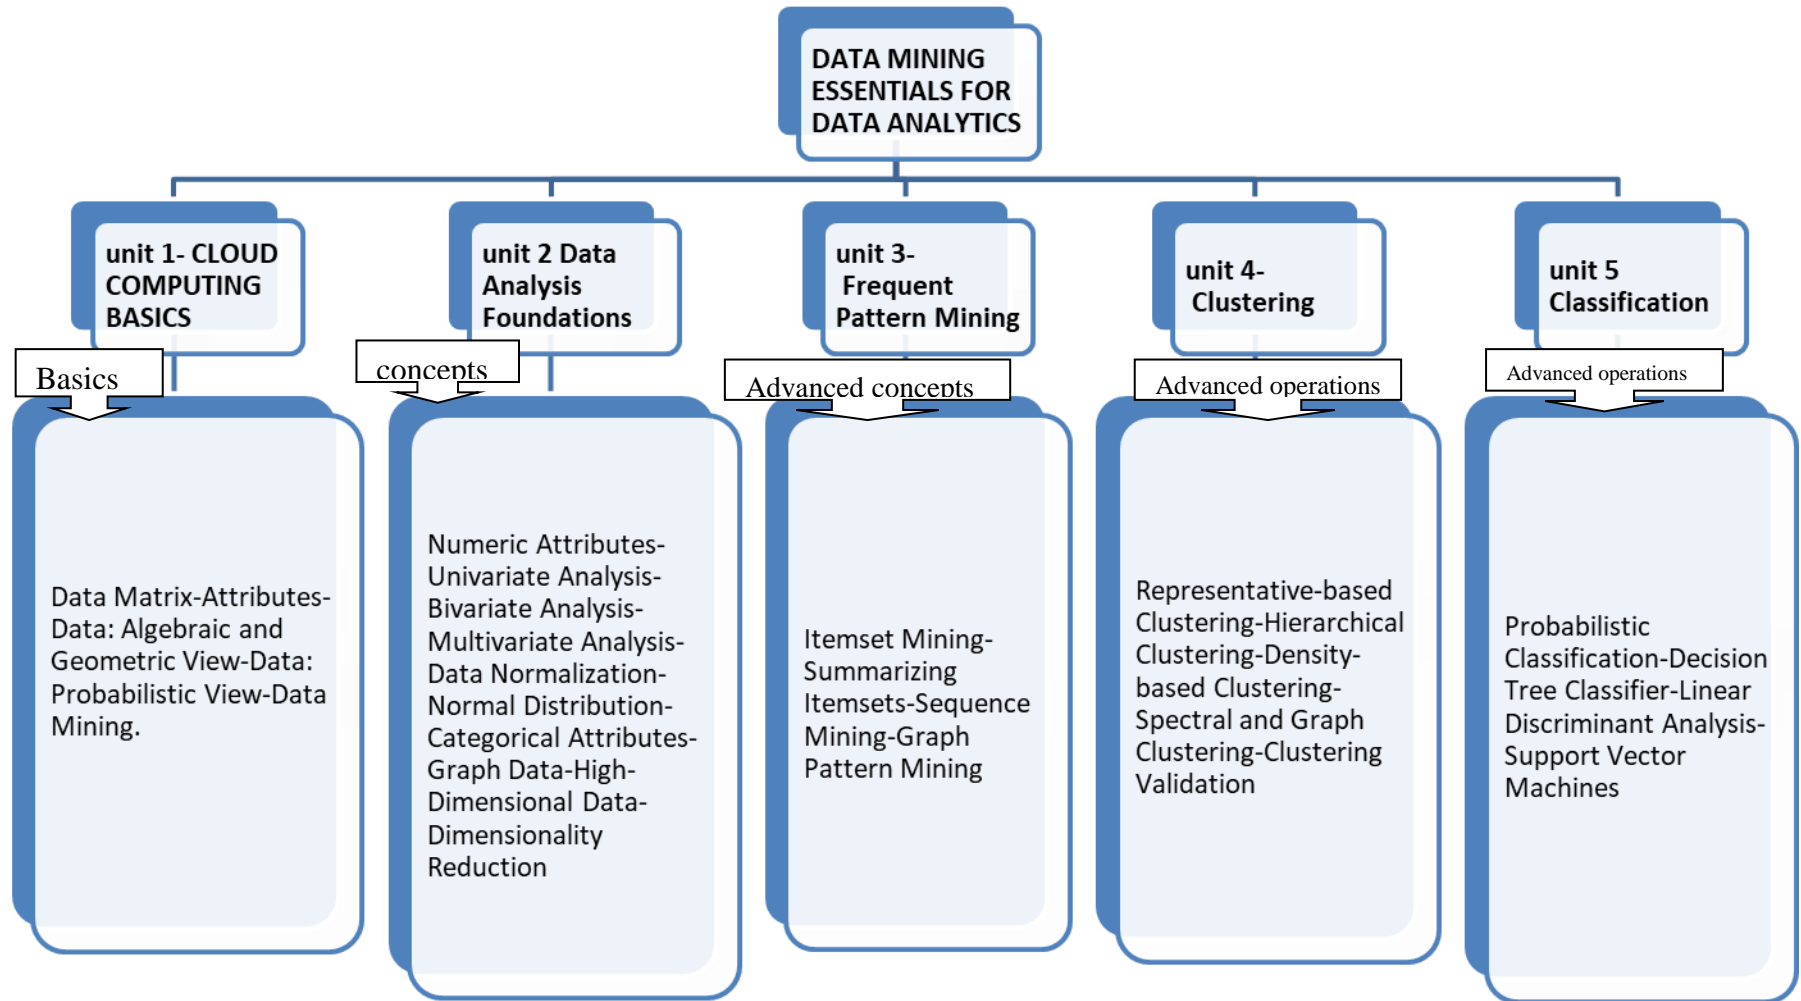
DATA MINING ESSENTIALS FOR DATA ANALYTICS

unit 1- CLOUD COMPUTING BASICS

Basics

Data Matrix-Attributes-Data: Algebraic and Geometric View-Data: Probabilistic View-Data Mining.

unit 2 Data Analysis Foundations

concepts

Numeric Attributes-Univariate Analysis-Bivariate Analysis-Multivariate Analysis-Data Normalization-Normal Distribution-Categorical Attributes-Graph Data-High-Dimensional Data-Dimensionality Reduction

unit 3- Frequent Pattern Mining

Advanced concepts

Itemset Mining-Summarizing Itemsets-Sequence Mining-Graph Pattern Mining

unit 4- Clustering

Advanced operations

Representative-based Clustering-Hierarchical Clustering-Density-based Clustering-Spectral and Graph Clustering-Clustering Validation

unit 5 Classification

Advanced operations

Probabilistic Classification-Decision Tree Classifier-Linear Discriminant Analysis-Support Vector Machines